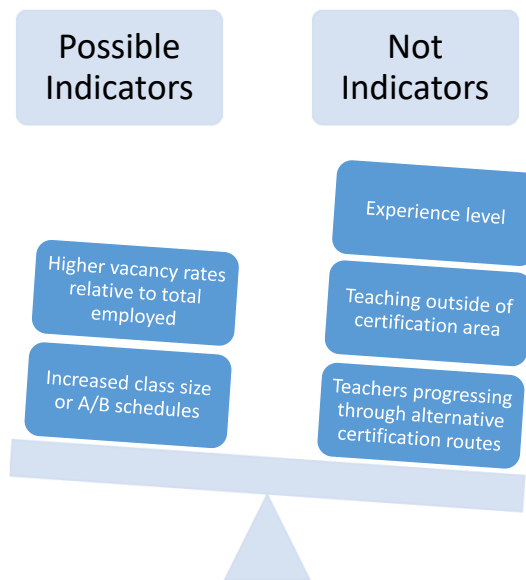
Possible Indicators

Not Indicators

Higher vacancy rates relative to total employed

Increased class size or A/B schedules

Experience level

Teaching outside of certification area

Teachers progressing through alternative certification routes